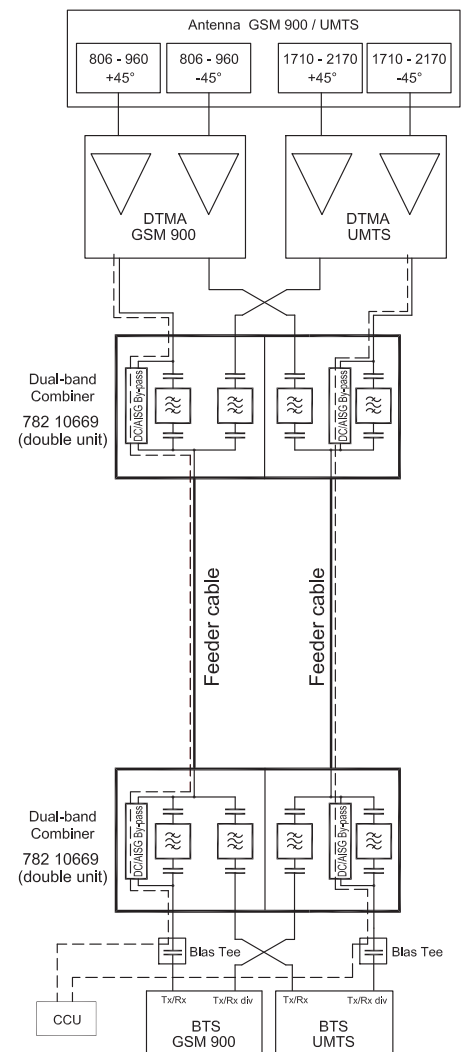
Antenna GSM 900 / UMTS

806 - 960 +45°

806 - 960 -45°

1710 - 2170 +45°

1710 - 2170 -45°

DTMA GSM 900

DTMA UMTS

Dual-band Combiner 782 10669 (double unit)

DC/AISG By-pass

DC/AISG By-pass

Feeder cable

Feeder cable

Dual-band Combiner 782 10669 (double unit)

DC/AISG By-pass

DC/AISG By-pass

Bias Tee

Bias Tee

CCU

Tx/Rx

Tx/Rx div

Tx/Rx

Tx/Rx div

BTS GSM 900

BTS UMTS